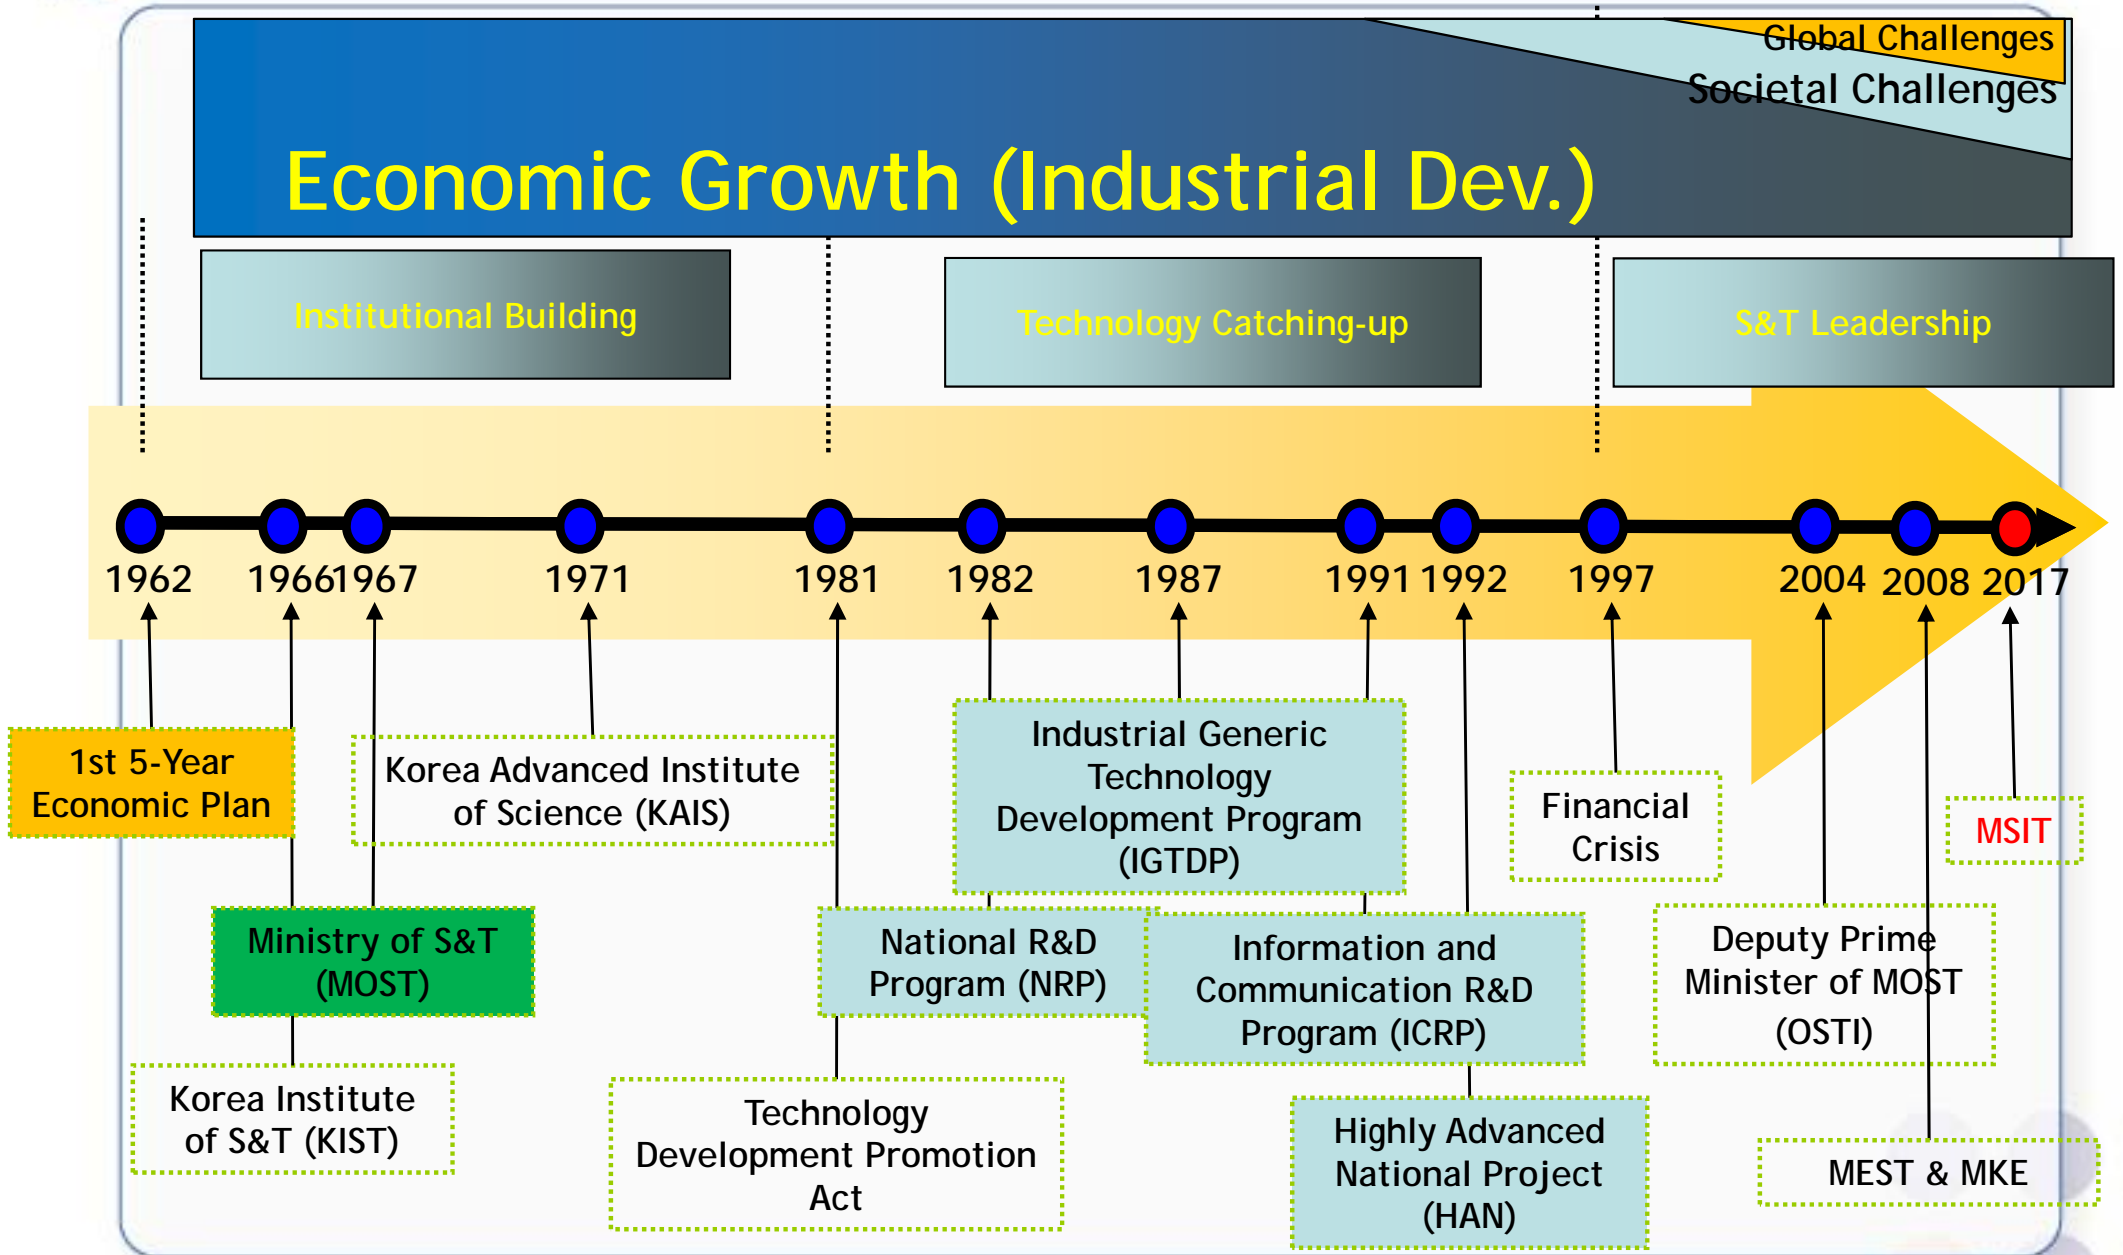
Global Challenges
Societal Challenges
Economic Growth (Industrial Dev.)

Institutional Building

Technology Catching-up

S&T Leadership

1962 1966 1967 1971 1981 1982 1987 1991 1992 1997 2004 2008 2017

1st 5-Year Economic Plan

Korea Advanced Institute of Science (KAIS)

Industrial Generic Technology Development Program (IGTDP)

Financial Crisis

MSIT

Ministry of S&T (MOST)

National R&D Program (NRP)

Information and Communication R&D Program (ICRP)

Deputy Prime Minister of MOST (OSTI)

Korea Institute of S&T (KIST)

Technology Development Promotion Act

Highly Advanced National Project (HAN)

MEST & MKE